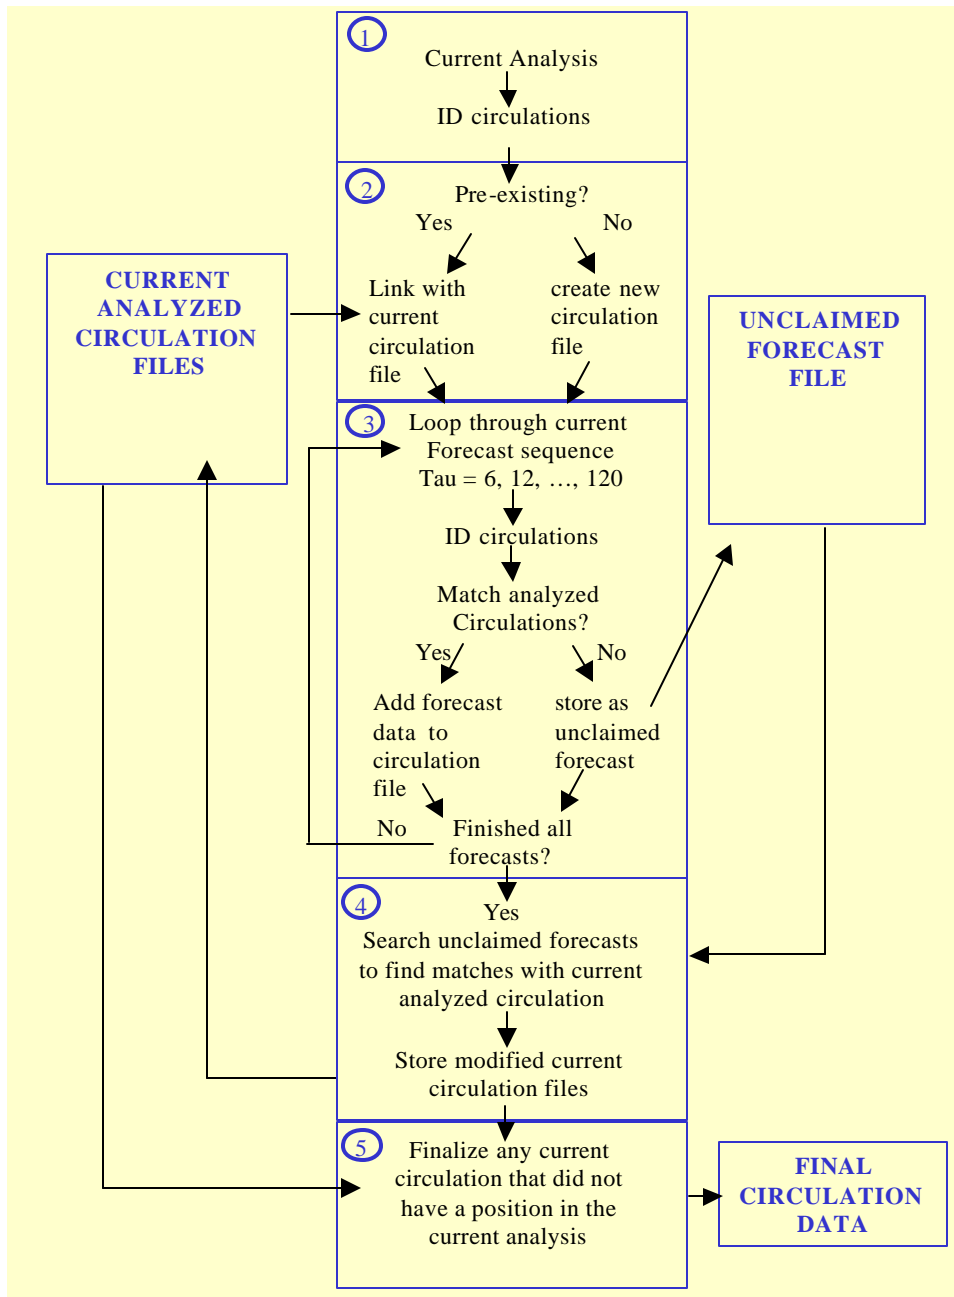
1
Current Analysis

ID circulations

2
Pre-existing?
Yes No

Link with current circulation file

create new circulation file

CURRENT ANALYZED CIRCULATION FILES

UNCLAIMED FORECAST FILE

3
Loop through current Forecast sequence Tau = 6, 12, …, 120

ID circulations

Match analyzed Circulations?
Yes No

Add forecast data to circulation file

store as unclaimed forecast

No Finished all forecasts?

4
Yes
Search unclaimed forecasts to find matches with current analyzed circulation

Store modified current circulation files

5
Finalize any current circulation that did not have a position in the current analysis

FINAL CIRCULATION DATA